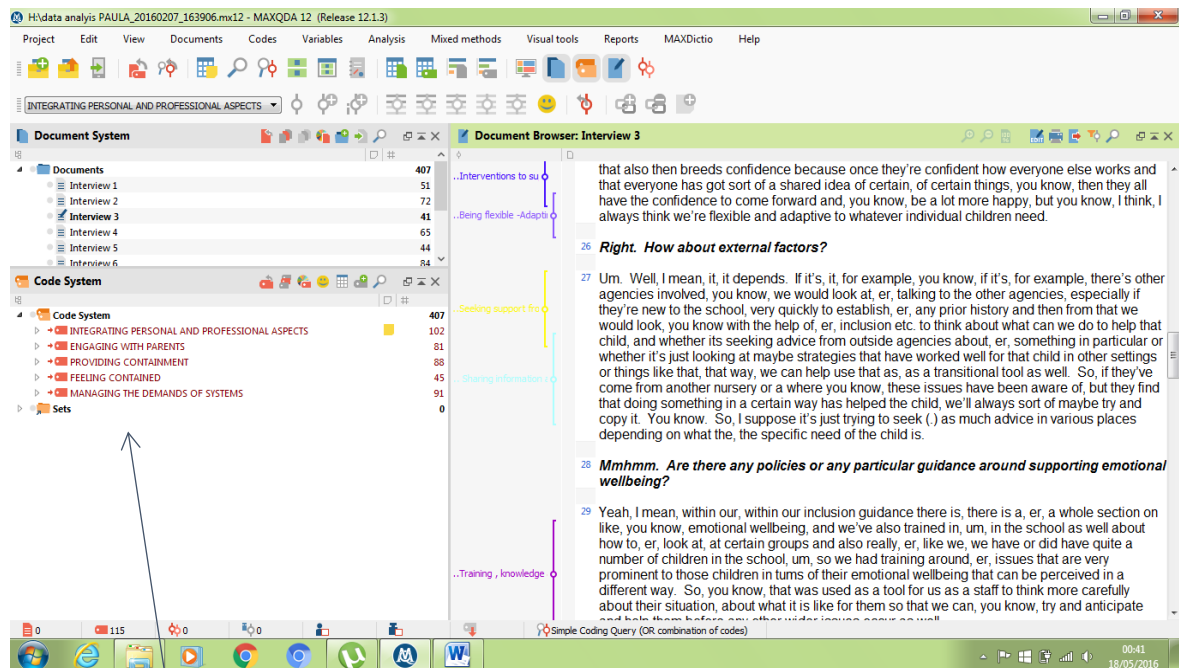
H:\data analyis PAULA_20160207_163906.mx12 - MAXQDA 12 (Release 12.1.3)

Project Edit View Documents Codes Variables Analysis Mixed methods Visual tools Reports MAXDictio Help

INTEGRATING PERSONAL AND PROFESSIONAL ASPECTS

Document System

| Documents | 407 |
|---|---|
| Interview 1 | 51 |
| Interview 2 | 72 |
| Interview 3 | 41 |
| Interview 4 | 65 |
| Interview 5 | 44 |
| Interview 6 | 84 |

Code System

| Code System | 407 |
|---|---|
| INTEGRATING PERSONAL AND PROFESSIONAL ASPECTS | 102 |
| ENGAGING WITH PARENTS | 81 |
| PROVIDING CONTAINMENT | 88 |
| FEELING CONTAINED | 45 |
| MANAGING THE DEMANDS OF SYSTEMS | 91 |
| Sets | 0 |

Document Browser: Interview 3

..Interventions to su
..Being flexible -Adapti
..Seeking support fro
.. Sharing information
..Training , knowledge

that also then breeds confidence because once they're confident how everyone else works and that everyone has got sort of a shared idea of certain, of certain things, you know, then they all have the confidence to come forward and, you know, be a lot more happy, but you know, I think, I always think we're flexible and adaptive to whatever individual children need.

26 Right. How about external factors?

27 Um. Well, I mean, it, it depends. If it's, it, for example, you know, if it's, for example, there's other agencies involved, you know, we would look at, er, talking to the other agencies, especially if they're new to the school, very quickly to establish, er, any prior history and then from that we would look, you know with the help of, er, inclusion etc. to think about what can we do to help that child, and whether its seeking advice from outside agencies about, er, something in particular or whether it's just looking at maybe strategies that have worked well for that child in other settings or things like that, that way, we can help use that as, as a transitional tool as well. So, if they've come from another nursery or a where you know, these issues have been aware of, but they find that doing something in a certain way has helped the child, we'll always sort of maybe try and copy it. You know. So, I suppose it's just trying to seek (.) as much advice in various places depending on what the, the specific need of the child is.

28 Mmhmm. Are there any policies or any particular guidance around supporting emotional wellbeing?

29 Yeah, I mean, within our, within our inclusion guidance there is, there is a, er, a whole section on like, you know, emotional wellbeing, and we've also trained in, um, in the school as well about how to, er, look at, at certain groups and also really, er, like we, we have or did have quite a number of children in the school, um, so we had training around, er, issues that are very prominent to those children in tums of their emotional wellbeing that can be perceived in a different way. So, you know, that was used as a tool for us as a staff to think more carefully about their situation, about what it is like for them so that we can, you know, try and anticipate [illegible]

0 115 0 0 Simple Coding Query (OR combination of codes)

00:41
18/05/2016